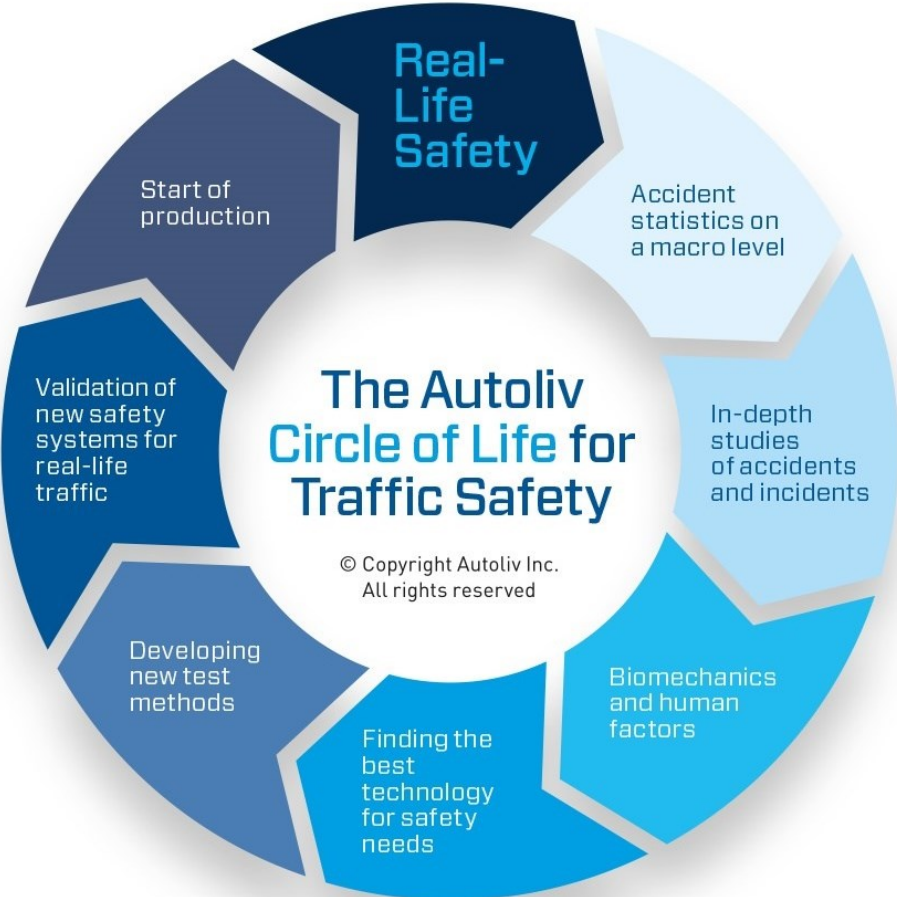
Real-Life Safety

Accident statistics on a macro level

In-depth studies of accidents and incidents

Biomechanics and human factors

Finding the best technology for safety needs

Developing new test methods

Validation of new safety systems for real-life traffic

Start of production

The Autoliv Circle of Life for Traffic Safety

© Copyright Autoliv Inc. All rights reserved